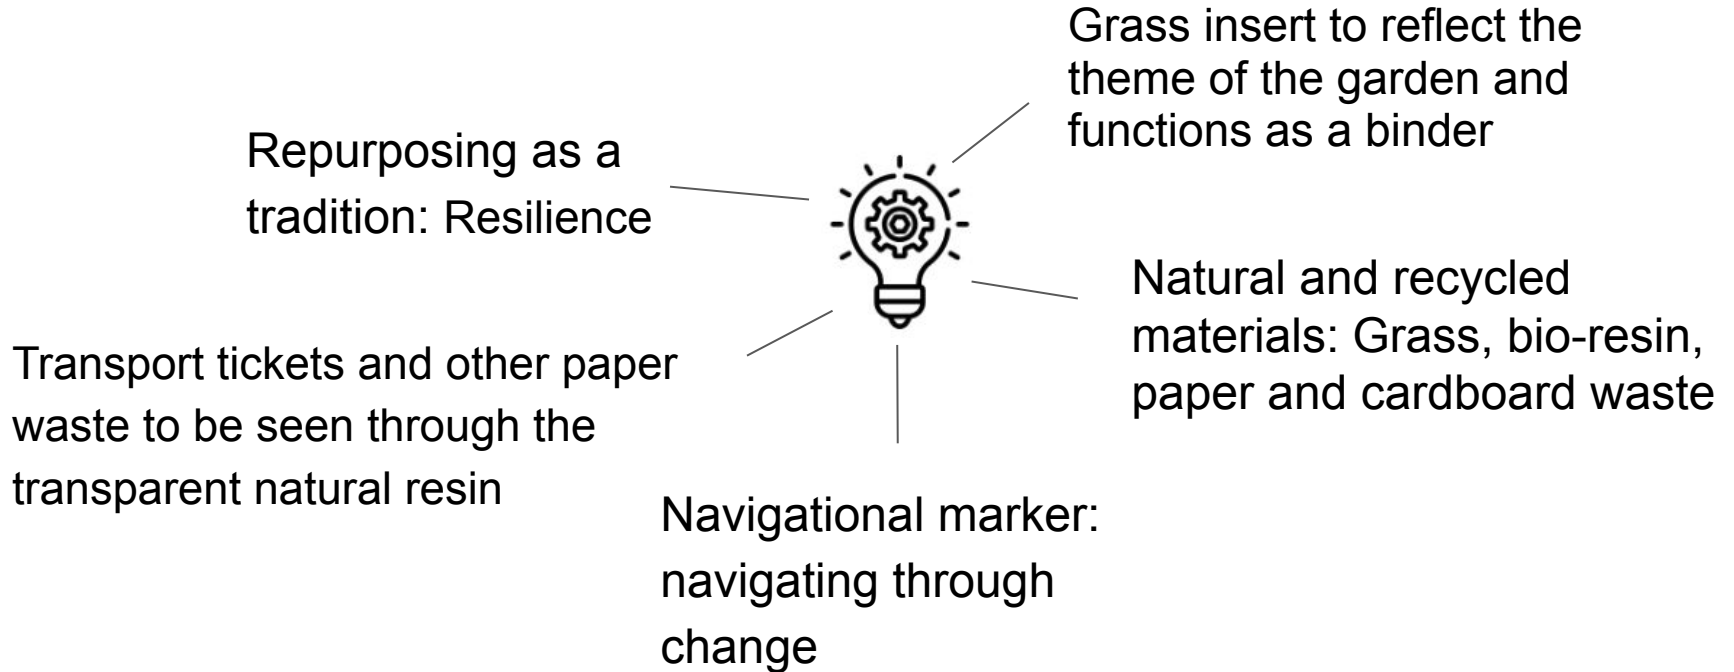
Grass insert to reflect the theme of the garden and functions as a binder

Repurposing as a tradition: Resilience

Natural and recycled materials: Grass, bio-resin, paper and cardboard waste

Transport tickets and other paper waste to be seen through the transparent natural resin

Navigational marker: navigating through change